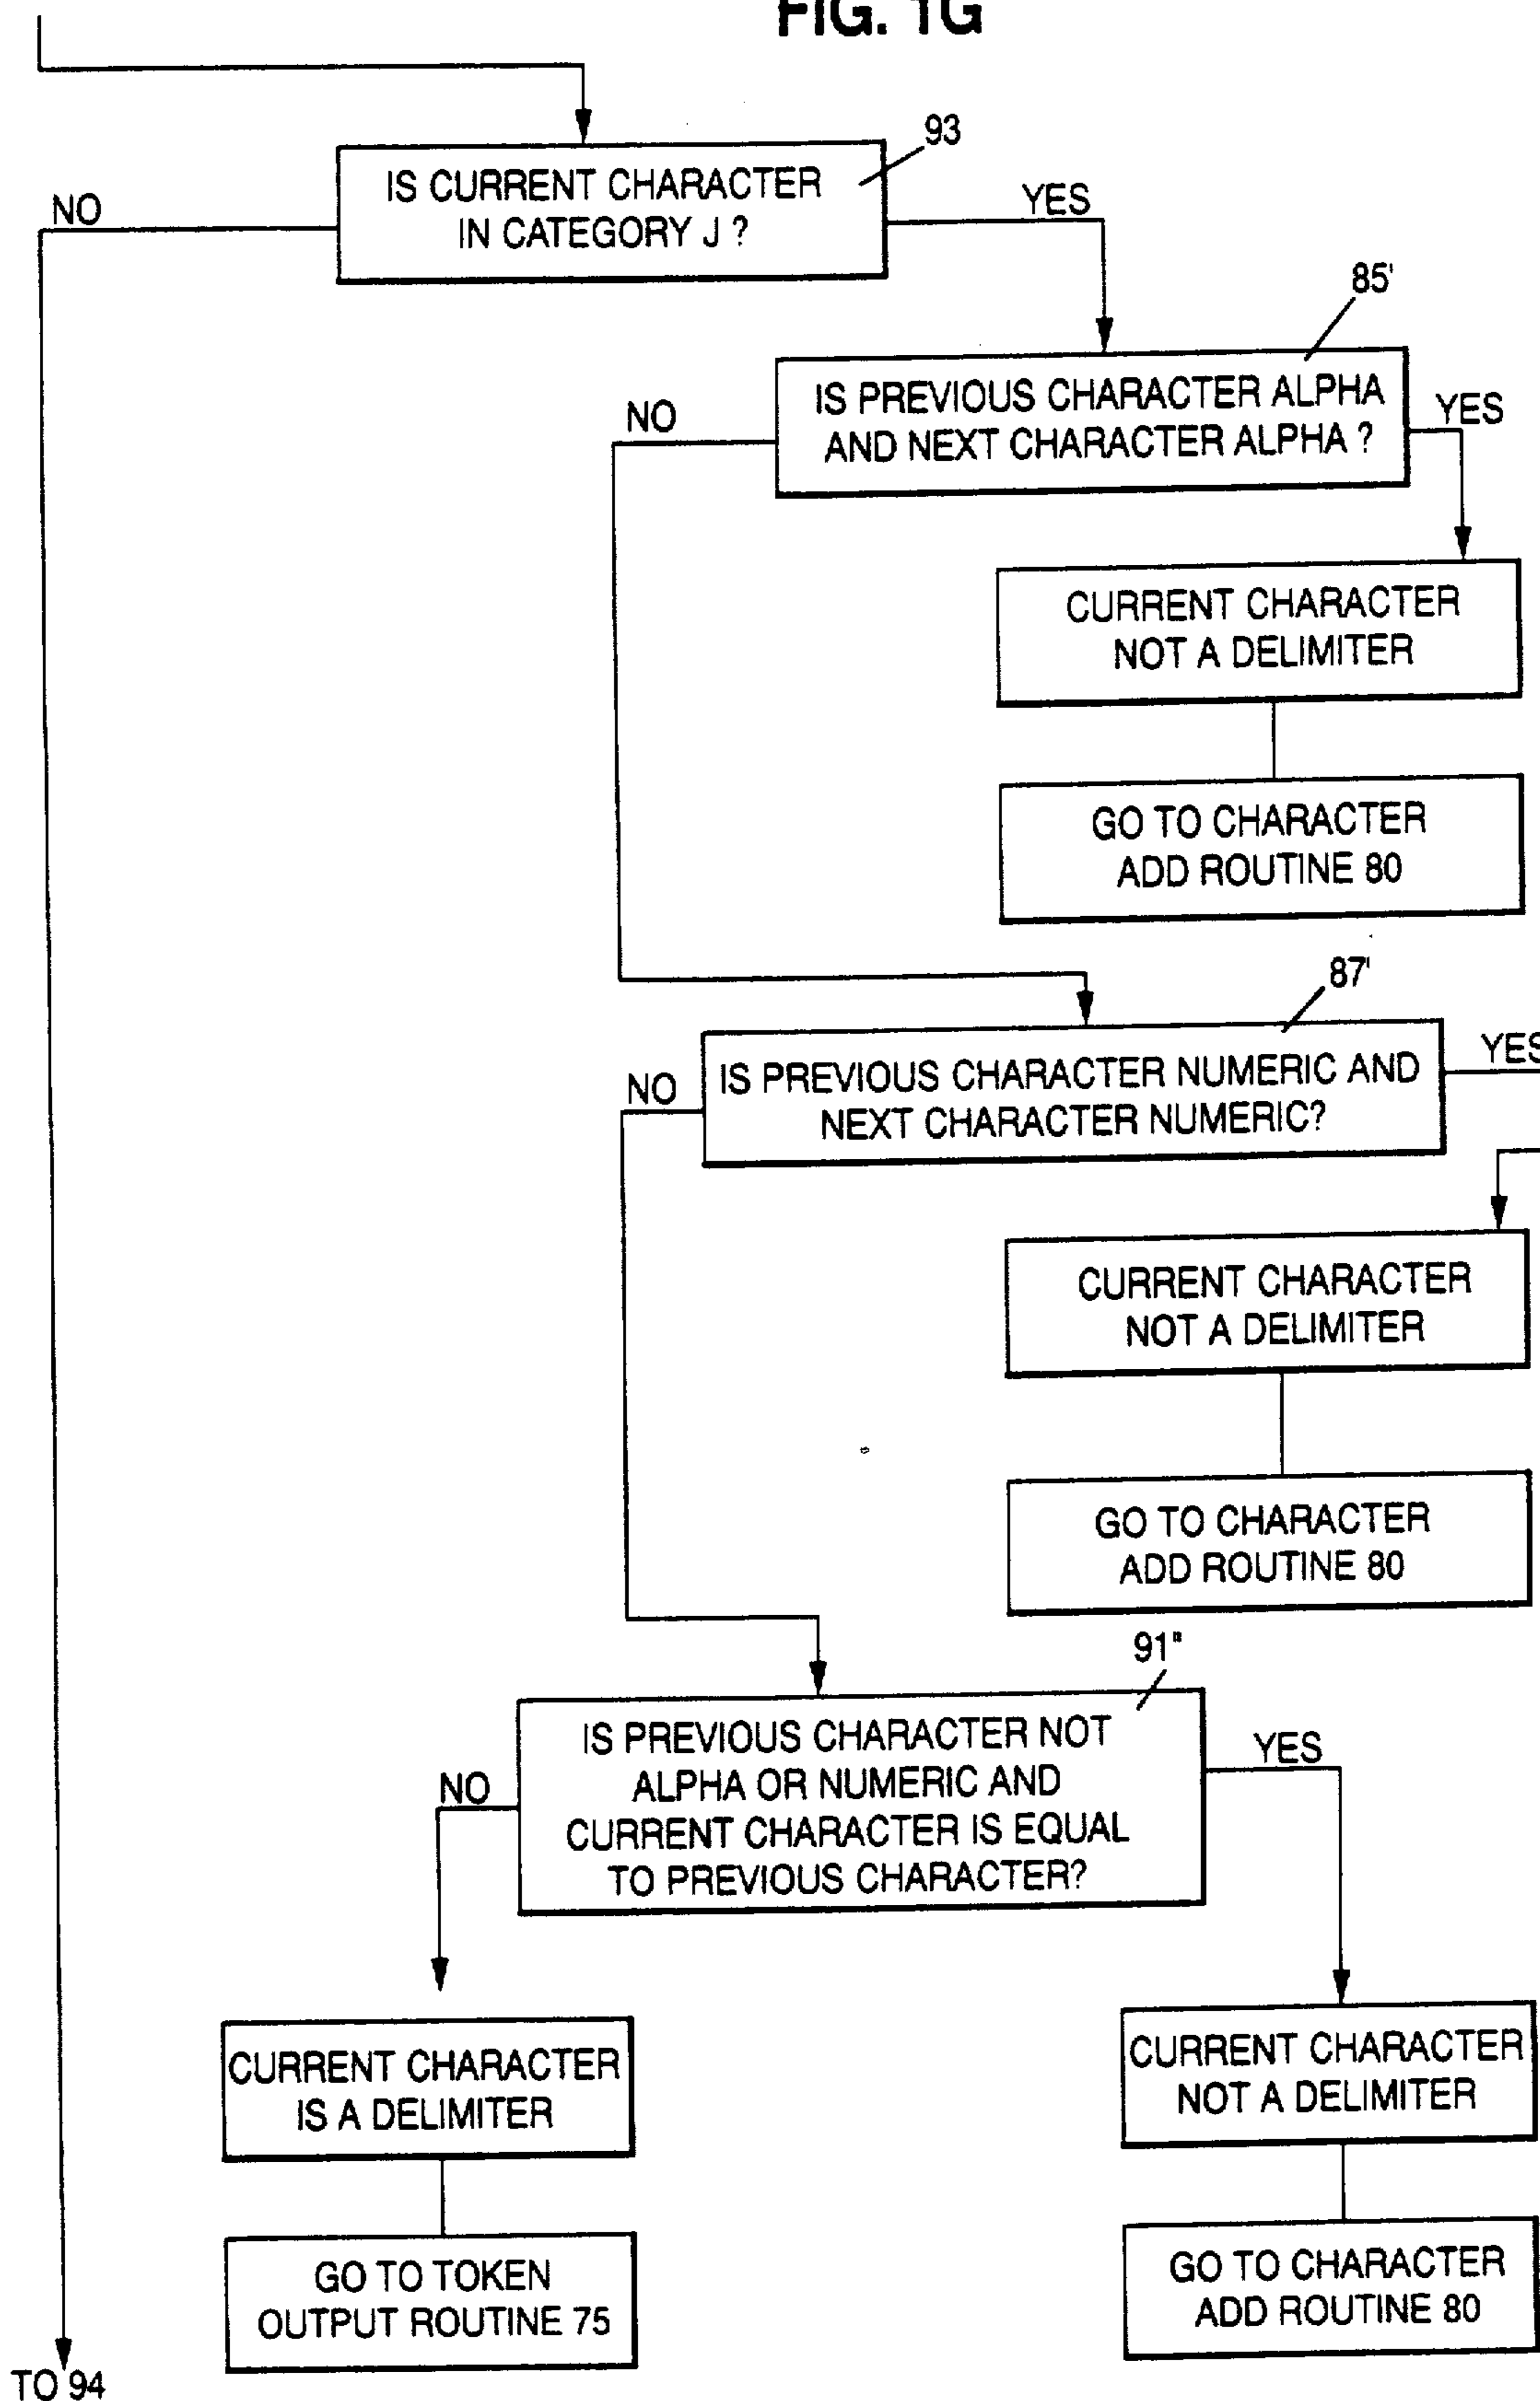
FIG. 1G

IS CURRENT CHARACTER IN CATEGORY J ?

93

NO

YES

85'

IS PREVIOUS CHARACTER ALPHA AND NEXT CHARACTER ALPHA ?

NO

YES

CURRENT CHARACTER NOT A DELIMITER

GO TO CHARACTER ADD ROUTINE 80

87'

IS PREVIOUS CHARACTER NUMERIC AND NEXT CHARACTER NUMERIC?

NO

YES

CURRENT CHARACTER NOT A DELIMITER

GO TO CHARACTER ADD ROUTINE 80

91"

IS PREVIOUS CHARACTER NOT ALPHA OR NUMERIC AND CURRENT CHARACTER IS EQUAL TO PREVIOUS CHARACTER?

NO

YES

CURRENT CHARACTER IS A DELIMITER

GO TO TOKEN OUTPUT ROUTINE 75

CURRENT CHARACTER NOT A DELIMITER

GO TO CHARACTER ADD ROUTINE 80

TO 94